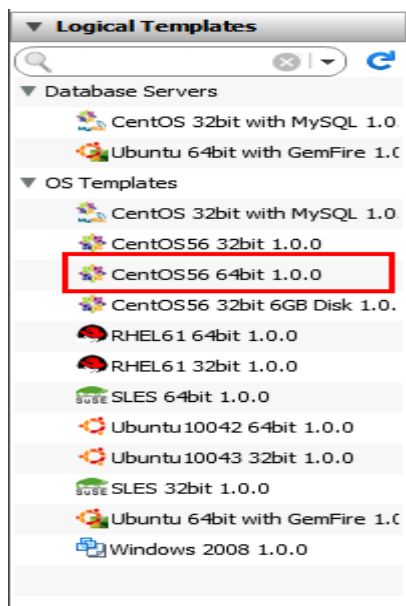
Logical Templates

Database Servers

CentOS 32bit with MySQL 1.0.

Ubuntu 64bit with GemFire 1.(

OS Templates

CentOS 32bit with MySQL 1.0.

CentOS56 32bit 1.0.0

CentOS56 64bit 1.0.0

CentOS56 32bit 6GB Disk 1.0.

RHEL61 64bit 1.0.0

RHEL61 32bit 1.0.0

SLES 64bit 1.0.0

Ubuntu10042 64bit 1.0.0

Ubuntu10043 32bit 1.0.0

SLES 32bit 1.0.0

Ubuntu 64bit with GemFire 1.(

Windows 2008 1.0.0